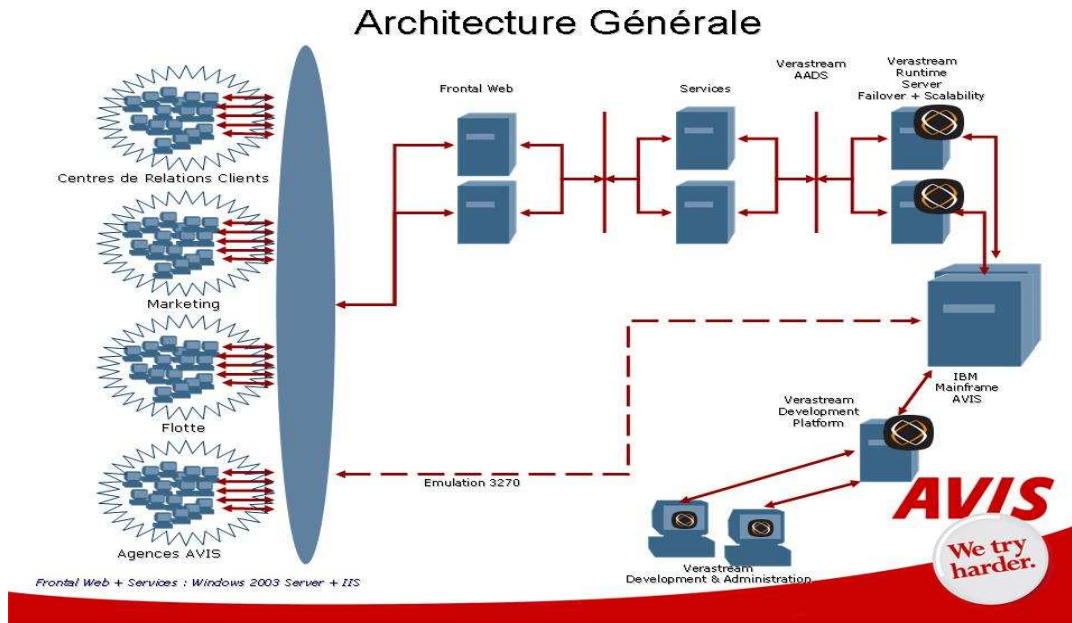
Architecture Générale

Centres de Relations Clients

Marketing

Flotte

Agences AVIS

Frontal Web

Services

Verastream AADS

Verastream Runtime Server Failover + Scalability

IBM Mainframe AVIS

Verastream Development Platform

Emulation 3270

Verastream Development & Administration

AVIS

We try harder.

Frontal Web + Services : Windows 2003 Server + IIS